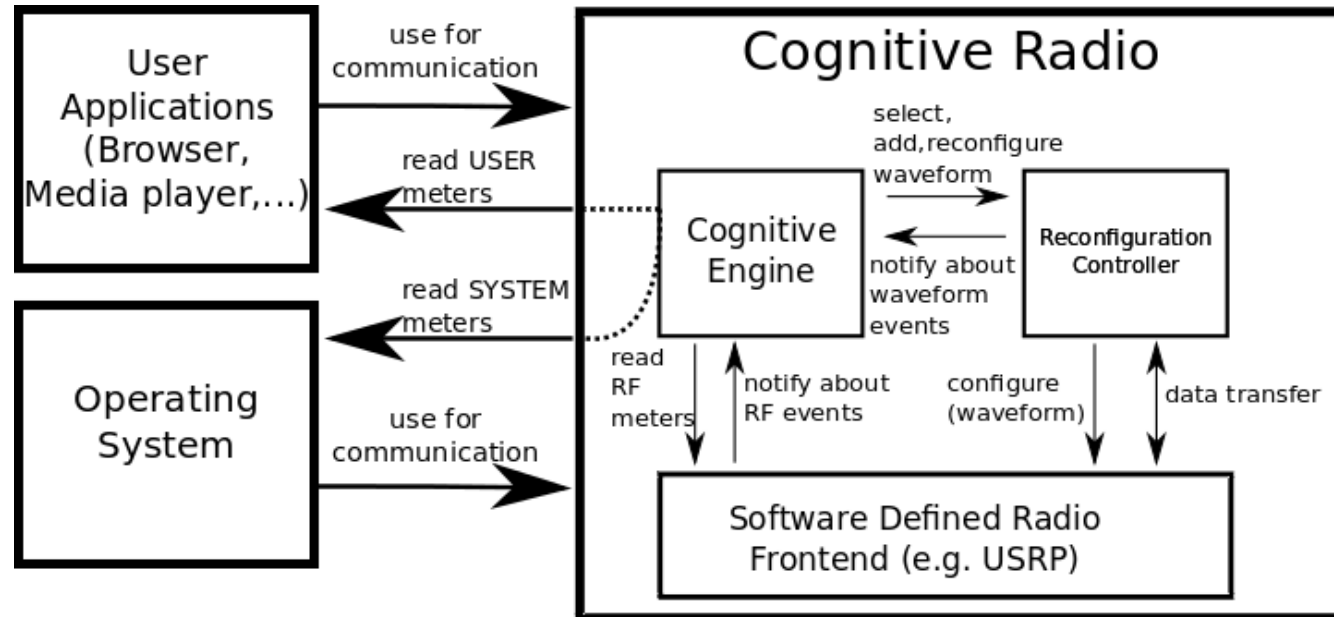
User Applications (Browser, Media player,...)

use for communication

read USER meters

read SYSTEM meters

Operating System

use for communication

Cognitive Radio

select, add,reconfigure waveform

Cognitive Engine

Reconfiguration Controller

notify about waveform events

read RF meters

notify about RF events

configure (waveform)

data transfer

Software Defined Radio Frontend (e.g. USRP)